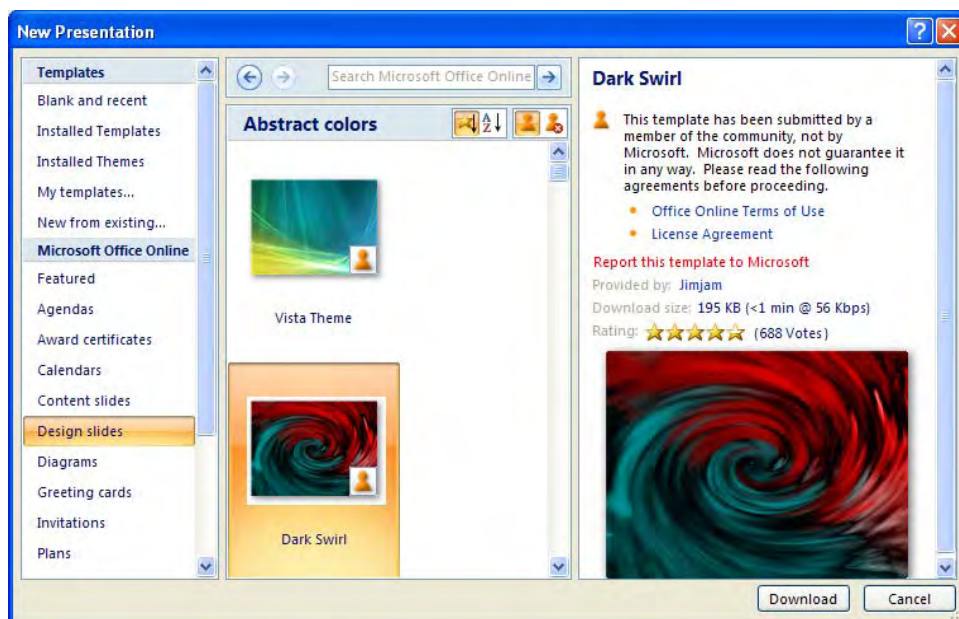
New Presentation

Templates
Blank and recent
Installed Templates
Installed Themes
My templates...
New from existing...
Microsoft Office Online
Featured
Agendas
Award certificates
Calendars
Content slides
Design slides
Diagrams
Greeting cards
Invitations
Plans

Search Microsoft Office Online

Abstract colors

Vista Theme

Dark Swirl

Dark Swirl

This template has been submitted by a member of the community, not by Microsoft. Microsoft does not guarantee it in any way. Please read the following agreements before proceeding.

• Office Online Terms of Use
• License Agreement

Report this template to Microsoft
Provided by: Jimjam
Download size: 195 KB (<1 min @ 56 Kbps)
Rating: (688 Votes)

Download
Cancel